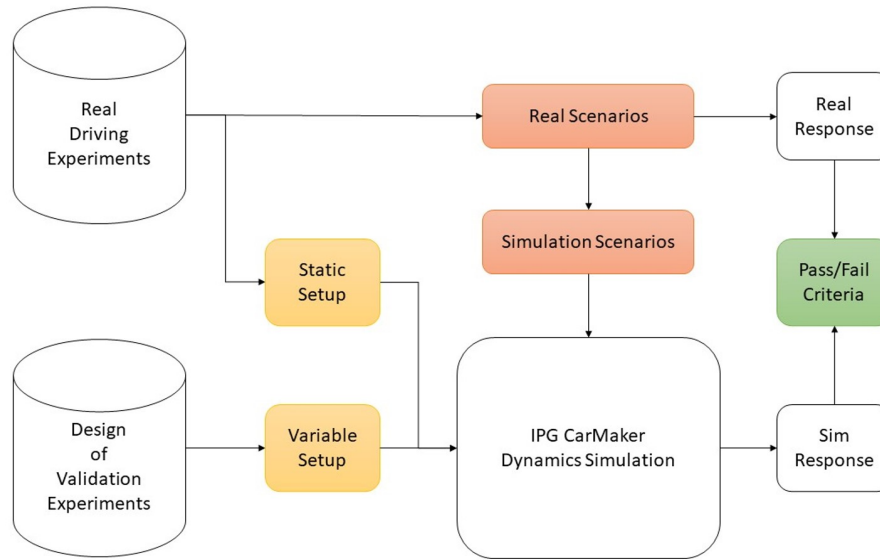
Real Driving Experiments

Real Scenarios

Real Response

Simulation Scenarios

Static Setup

Pass/Fail Criteria

Design of Validation Experiments

Variable Setup

IPG CarMaker Dynamics Simulation

Sim Response